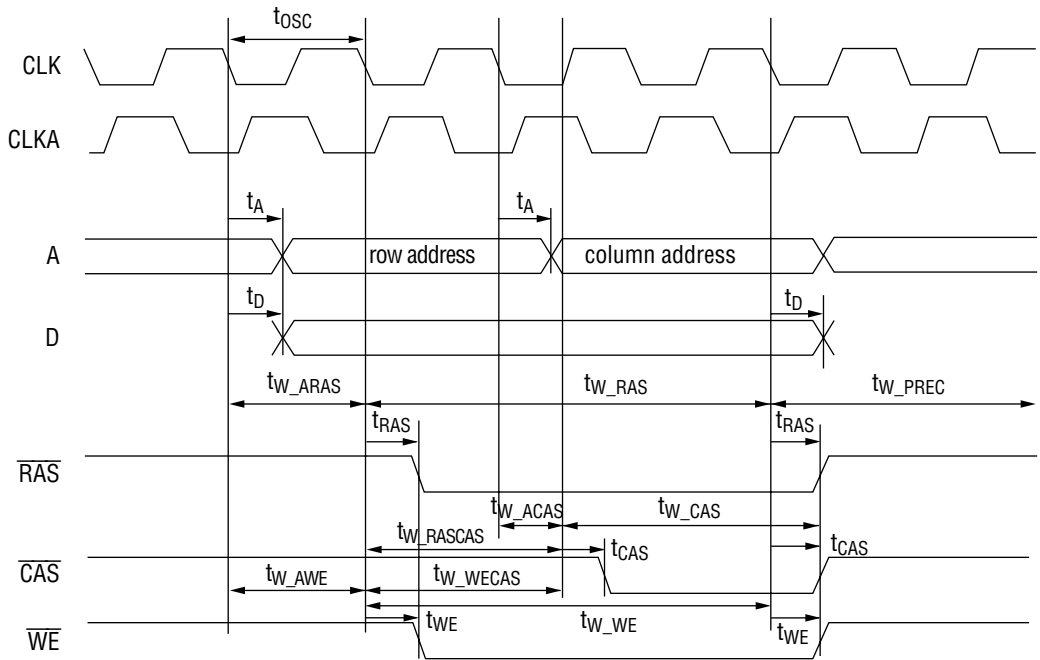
$t_{OSC}$

CLK

CLKA

$t_A$

$t_A$

A

row address

column address

$t_D$

$t_D$

D

$t_{W\_ARAS}$

$t_{W\_RAS}$

$t_{W\_PREC}$

$t_{RAS}$

$t_{RAS}$

$\overline{RAS}$

$t_{W\_ACAS}$

$t_{W\_CAS}$

$t_{W\_RASCAS}$

$t_{CAS}$

$t_{CAS}$

$\overline{CAS}$

$t_{W\_AWE}$

$t_{W\_WECAS}$

$t_{WE}$

$t_{W\_WE}$

$t_{WE}$

$\overline{WE}$